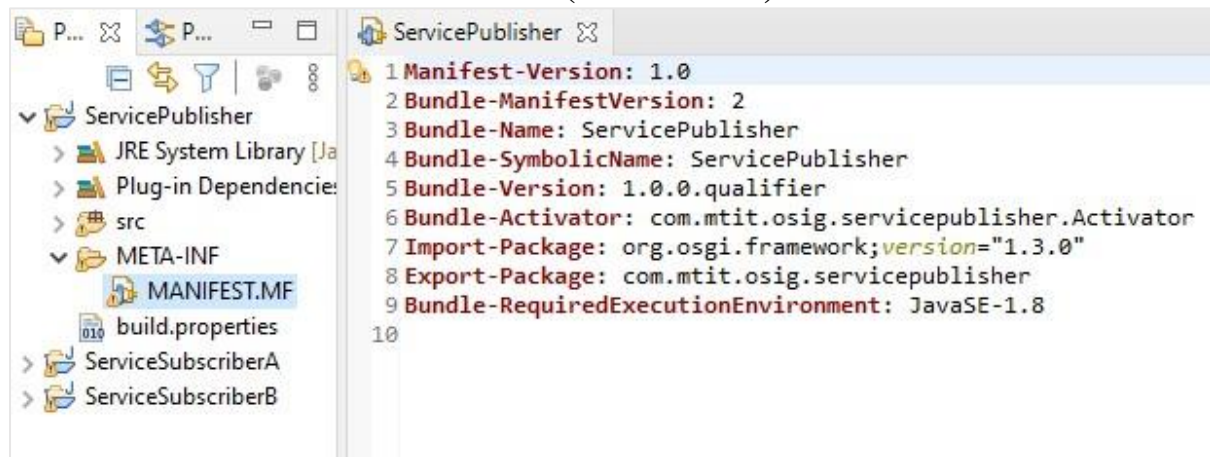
P... P...

ServicePublisher
JRE System Library [Ja
Plug-in Dependencie
src
META-INF
MANIFEST.MF
build.properties
ServiceSubscriberA
ServiceSubscriberB

ServicePublisher

1 Manifest-Version: 1.0
2 Bundle-ManifestVersion: 2
3 Bundle-Name: ServicePublisher
4 Bundle-SymbolicName: ServicePublisher
5 Bundle-Version: 1.0.0.qualifier
6 Bundle-Activator: com.mtit.osig.servicepublisher.Activator
7 Import-Package: org.osgi.framework;version="1.3.0"
8 Export-Package: com.mtit.osig.servicepublisher
9 Bundle-RequiredExecutionEnvironment: JavaSE-1.8
10